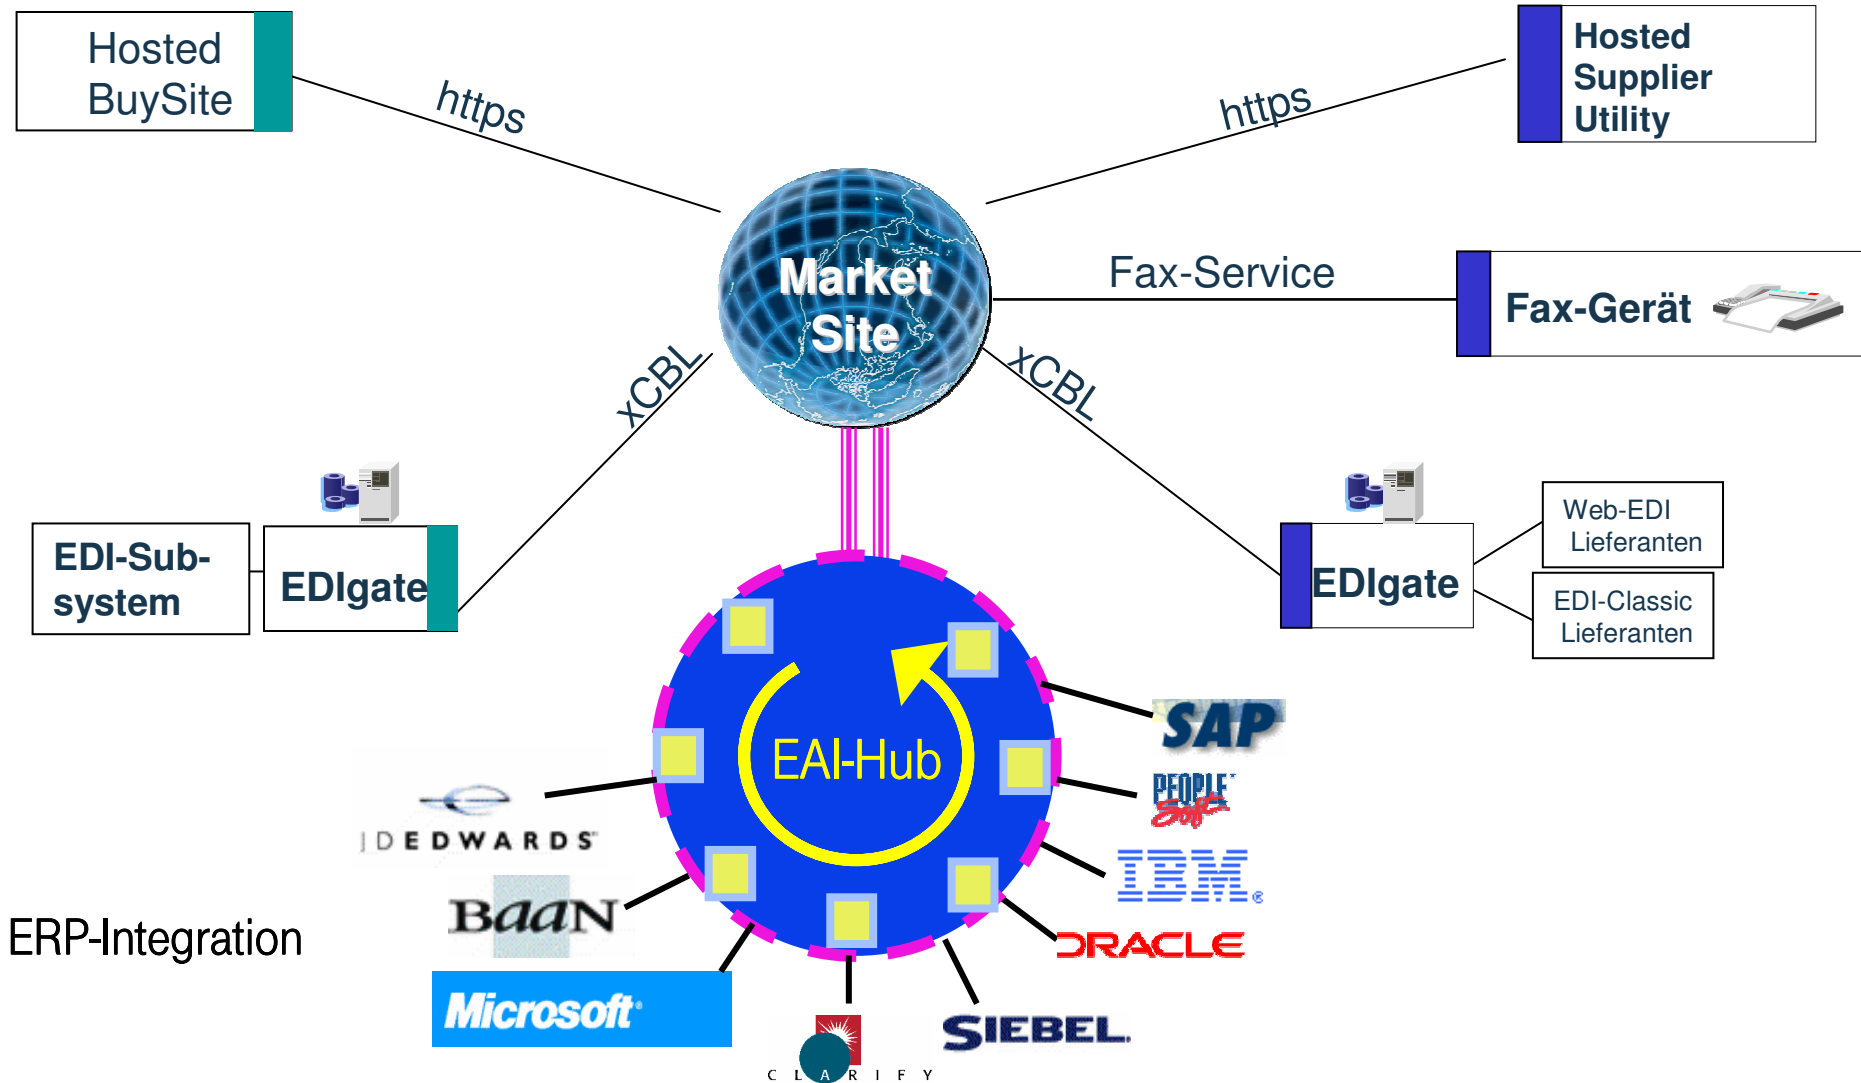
Hosted BuySite

https

Hosted Supplier Utility

https

Market Site

Fax-Service

Fax-Gerät

xCBL

xCBL

EDI-Sub-system

EDIgate

EDIgate

Web-EDI Lieferanten

EDI-Classic Lieferanten

EAI-Hub

SAP

PEOPLE Soft

IBM

ORACLE

SIEBEL

CLARIFY

Microsoft

BAAN

JDEDWARDS

ERP-Integration